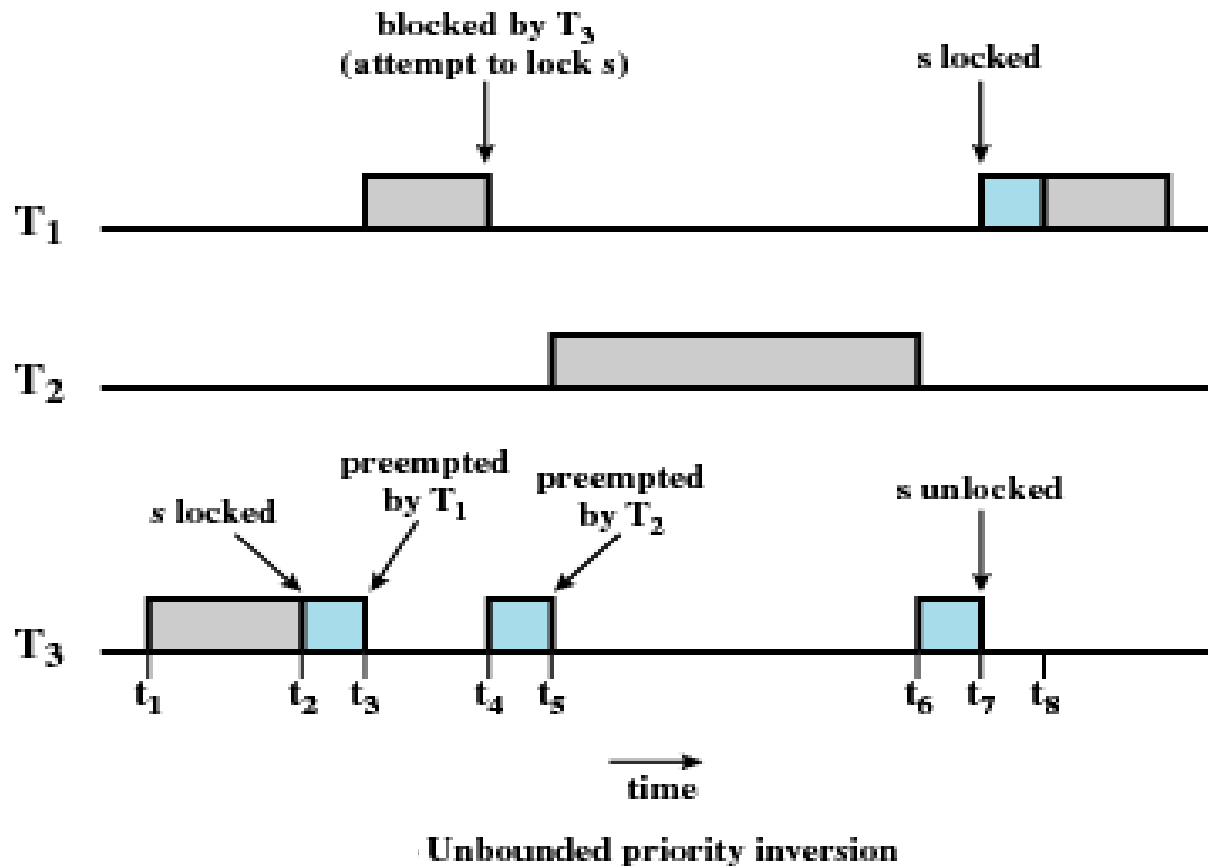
blocked by $T_3$ (attempt to lock s)

s locked

$T_1$

$T_2$

preempted by $T_1$

s locked

preempted by $T_2$

s unlocked

$T_3$

$t_1$ $t_2$ $t_3$ $t_4$ $t_5$ $t_6$ $t_7$ $t_8$

time

Unbounded priority inversion